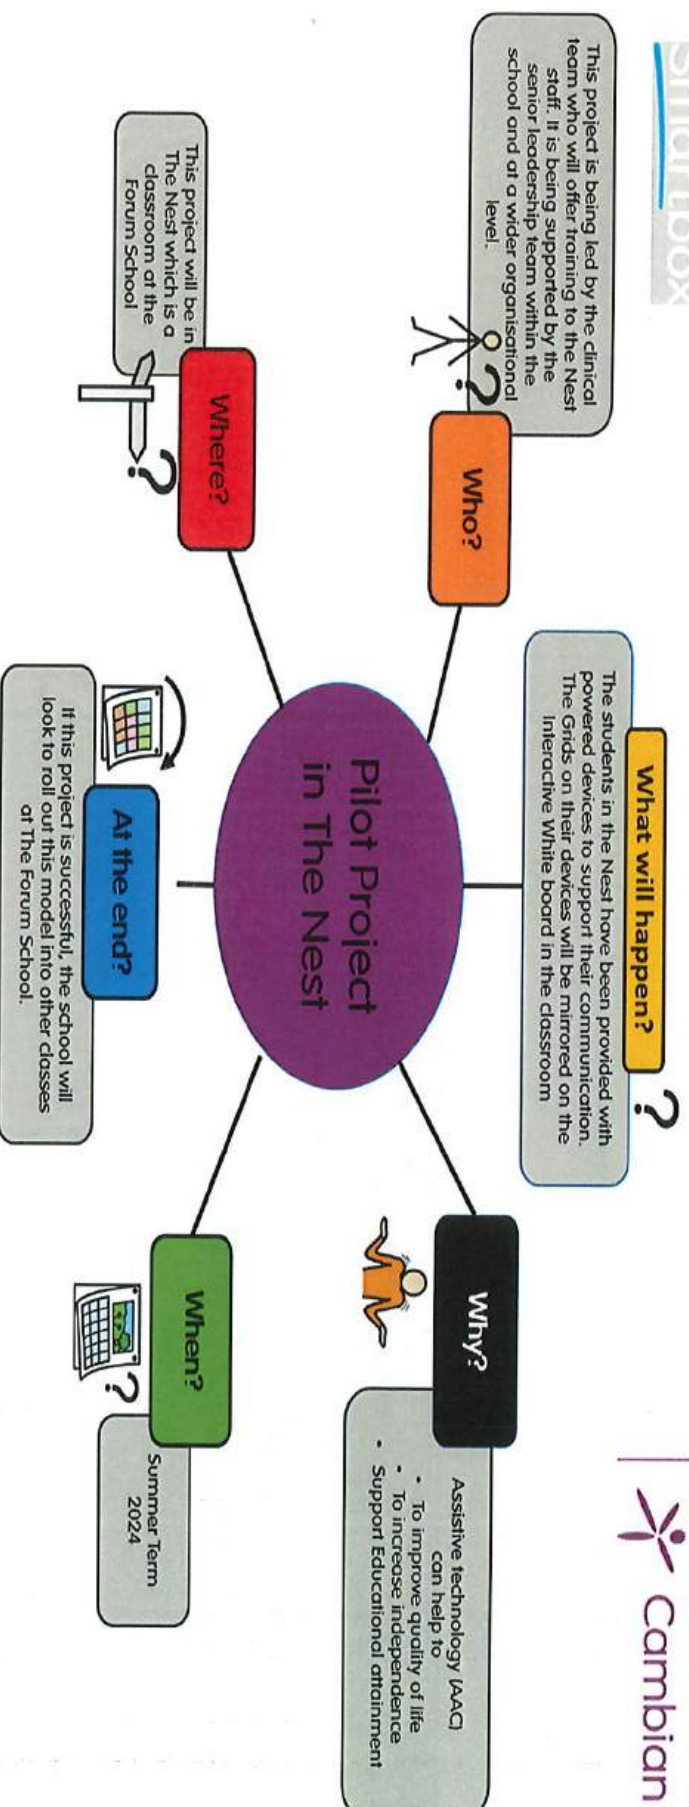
smartbox

Cambian

Pilot Project in The Nest

Who?

This project is being led by the clinical team who will offer training to the Nest staff. It is being supported by the senior leadership team within the school and at a wider organisational level.

Where?

This project will be in The Nest which is a classroom at the Forum School

What will happen?

The students in the Nest have been provided with powered devices to support their communication. The Grids on their devices will be mirrored on the Interactive White board in the classroom

At the end?

If this project is successful, the school will look to roll out this model into other classes at The Forum School.

Why?

Assistive technology (AAC) can help to
• To improve quality of life
• To increase independence
• Support Educational attainment

When?

Summer Term 2024